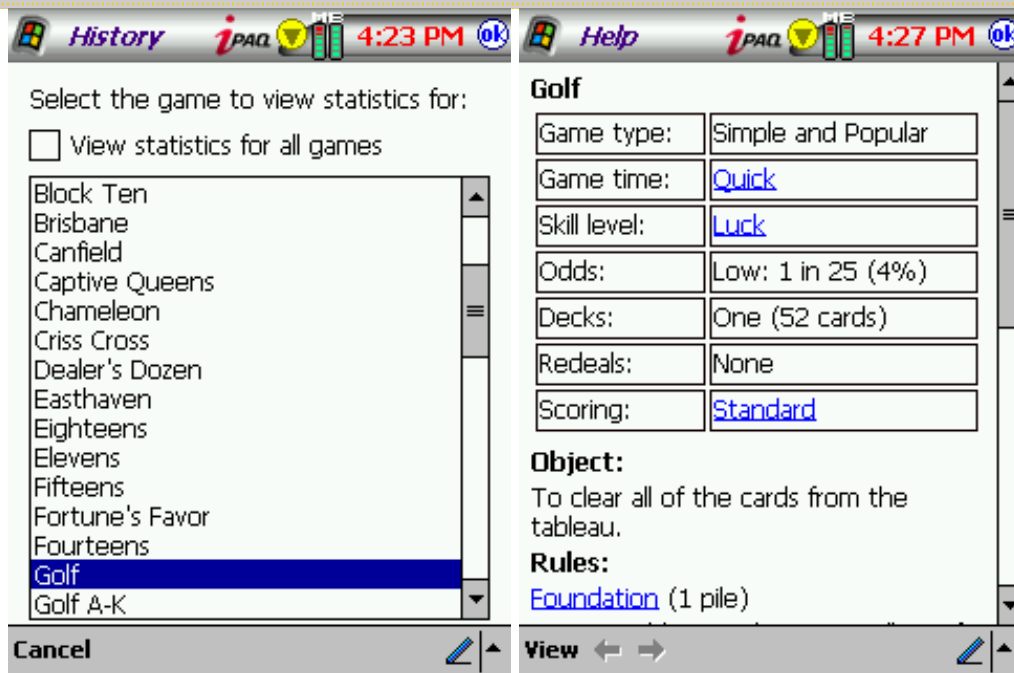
History iPAQ 4:23 PM ok

Select the game to view statistics for:

View statistics for all games

Block Ten
Brisbane
Canfield
Captive Queens
Chameleon
Criss Cross
Dealer's Dozen
Easthaven
Eighteens
Elevens
Fifteens
Fortune's Favor
Fourteens
Golf
Golf A-K

Cancel

Help iPAQ 4:27 PM ok

Golf

| Game type: | Simple and Popular |
|---|---|
| Game time: | Quick |
| Skill level: | Luck |
| Odds: | Low: 1 in 25 (4%) |
| Decks: | One (52 cards) |
| Redeals: | None |
| Scoring: | Standard |

Object:

To clear all of the cards from the tableau.

Rules:

Foundation (1 pile)

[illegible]

View